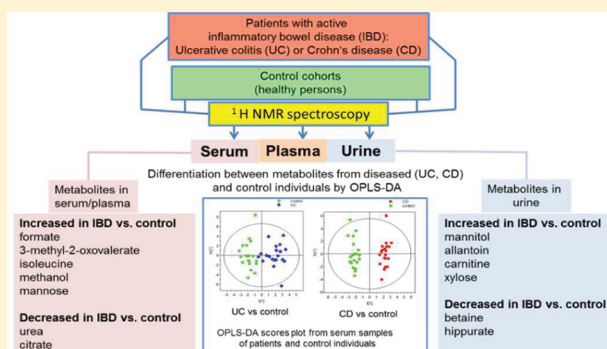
Patients with active inflammatory bowel disease (IBD): Ulcerative colitis (UC) or Crohn's disease (CD)

Control cohorts (healthy persons)

$^1$H NMR spectroscopy

Serum Plasma Urine

Differentiation between metabolites from diseased (UC, CD) and control individuals by OPLS-DA

Metabolites in serum/plasma

Increased in IBD vs. control
formate
3-methyl-2-oxovalerate
isoleucine
methanol
mannose

Decreased in IBD vs. control
urea
citrate

UC vs control

CD vs control

OPLS-DA scores plot from serum samples of patients and control individuals

Metabolites in urine

Increased in IBD vs. control
mannitol
allantoin
carnitine
xylose

Decreased in IBD vs. control
betaine
hippurate